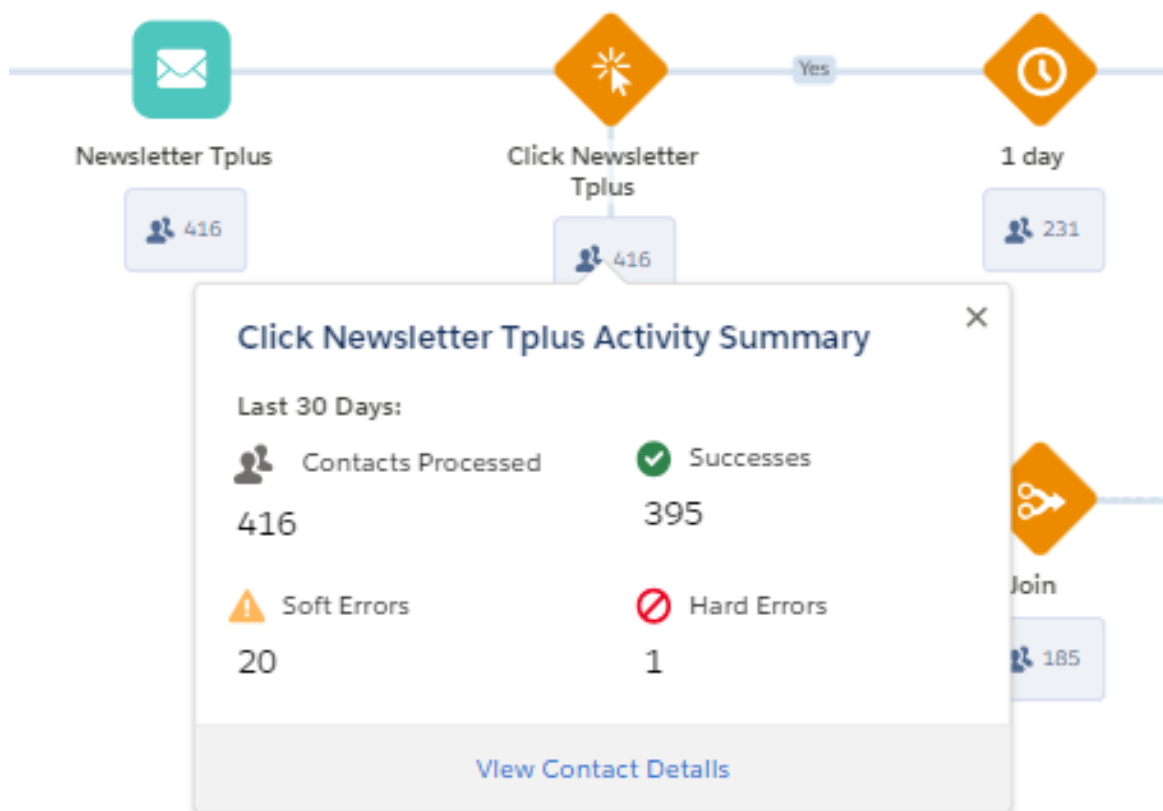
Newsletter Tplus

416

Yes

Click Newsletter Tplus

416

1 day

231

Click Newsletter Tplus Activity Summary

×

Last 30 Days:

Contacts Processed

416

Successes

395

Soft Errors

20

Hard Errors

1

Join

185

View Contact Details